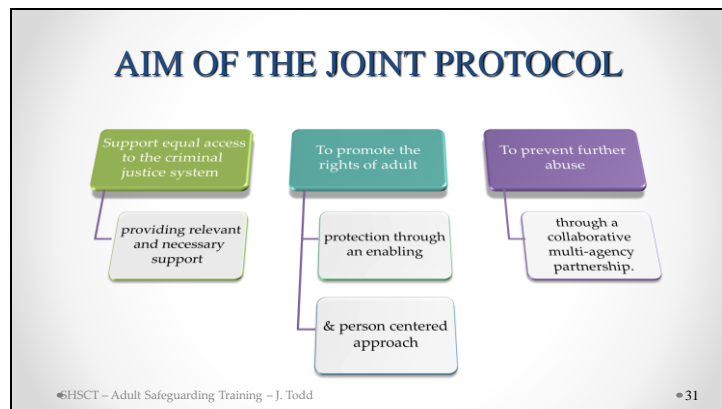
AIM OF THE JOINT PROTOCOL

Support equal access to the criminal justice system

providing relevant and necessary support

To promote the rights of adult

protection through an enabling

& person centered approach

To prevent further abuse

through a collaborative multi-agency partnership.

SHSCT – Adult Safeguarding Training – J. Todd

31